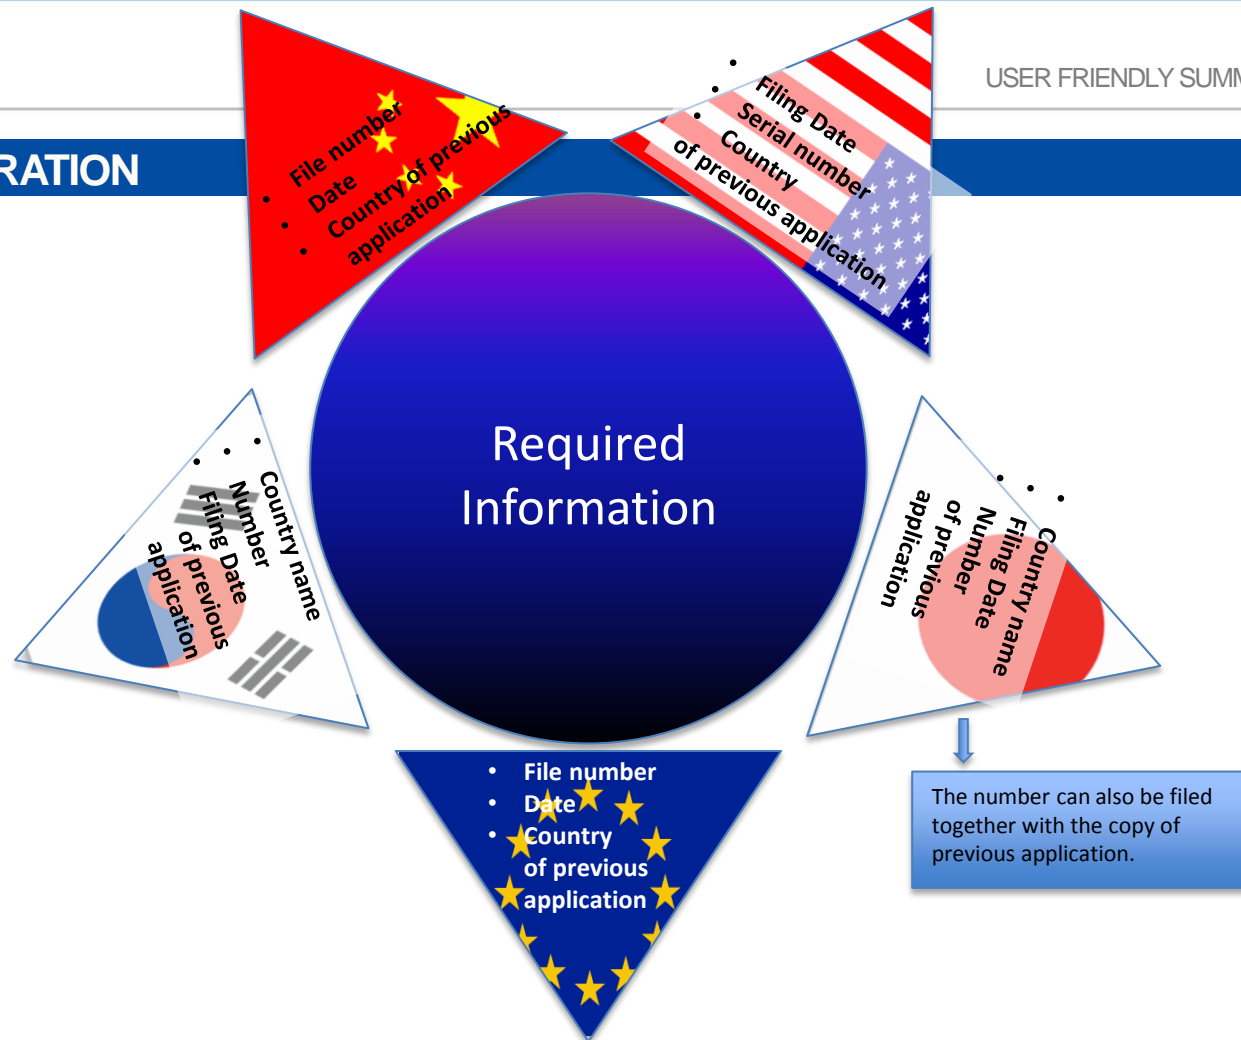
USER FRIENDLY SUMM

RATION

File number
Date
Country of previous application

Filing Date
Serial number
Country
of previous application

Required Information

Country name
Number
Filing Date
of previous application

Country name
Filing Date
Number
of previous application

File number
Date
Country
of previous application

The number can also be filed together with the copy of previous application.